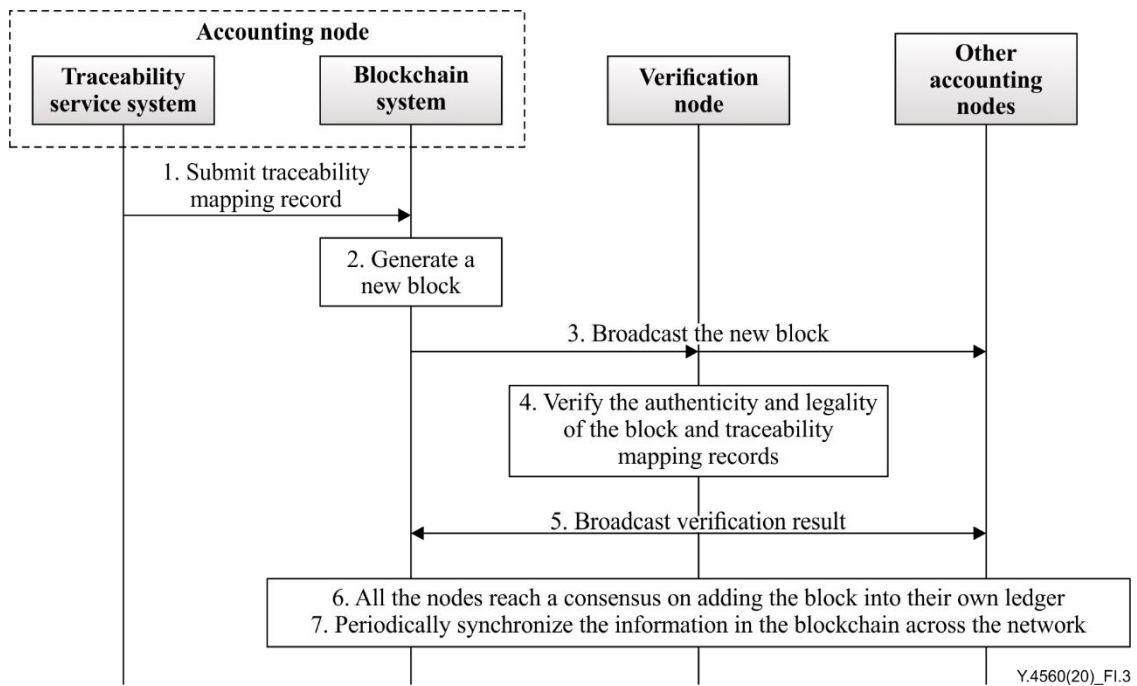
Accounting node

Traceability service system

Blockchain system

Verification node

Other accounting nodes

1. Submit traceability mapping record

2. Generate a new block

3. Broadcast the new block

4. Verify the authenticity and legality of the block and traceability mapping records

5. Broadcast verification result

6. All the nodes reach a consensus on adding the block into their own ledger
7. Periodically synchronize the information in the blockchain across the network

Y.4560(20)_FI.3